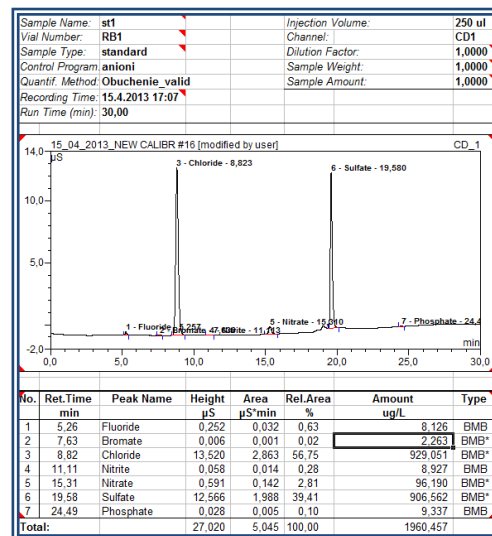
| | | | |
|---|---|---|---|
| Sample Name: | st1 | Injection Volume: | 250 ul |
| Vial Number: | RB1 | Channel: | CD1 |
| Sample Type: | standard | Dilution Factor: | 1,0000 |
| Control Program: | anioni | Sample Weight: | 1,0000 |
| Quantif. Method: | Obuchenie_valid | Sample Amount: | 1,0000 |
| Recording Time: | 15.4.2013 17:07 | | |
| Run Time (min): | 30,00 | | |

15_04_2013_NEW CALIBR #16 [modified by user]

CD_1

14,0 µS

10,0

5,0

-2,0

0,0 5,0 10,0 15,0 20,0 25,0 30,0

min

3 - Chloride - 8,823

6 - Sulfate - 19,580

1 - Fluoride - 5,257

2 - Bromate - 7,630

4 - Nitrite - 11,113

5 - Nitrate - 15,310

7 - Phosphate - 24,4

| No. | Ret.Time min | Peak Name | Height µS | Area µS*min | Rel.Area % | Amount ug/L | Type |
|---|---|---|---|---|---|---|---|
| 1 | 5,26 | Fluoride | 0,252 | 0,032 | 0,63 | 8,126 | BMB |
| 2 | 7,63 | Bromate | 0,006 | 0,001 | 0,02 | 2,263 | BMB* |
| 3 | 8,82 | Chloride | 13,520 | 2,863 | 56,75 | 929,051 | BMB* |
| 4 | 11,11 | Nitrite | 0,058 | 0,014 | 0,28 | 8,927 | BMB |
| 5 | 15,31 | Nitrate | 0,591 | 0,142 | 2,81 | 96,190 | BMB* |
| 6 | 19,58 | Sulfate | 12,566 | 1,988 | 39,41 | 906,562 | BMB* |
| 7 | 24,49 | Phosphate | 0,028 | 0,005 | 0,10 | 9,337 | BMB |
| Total: | | | 27,020 | 5,045 | 100,00 | 1960,457 | |